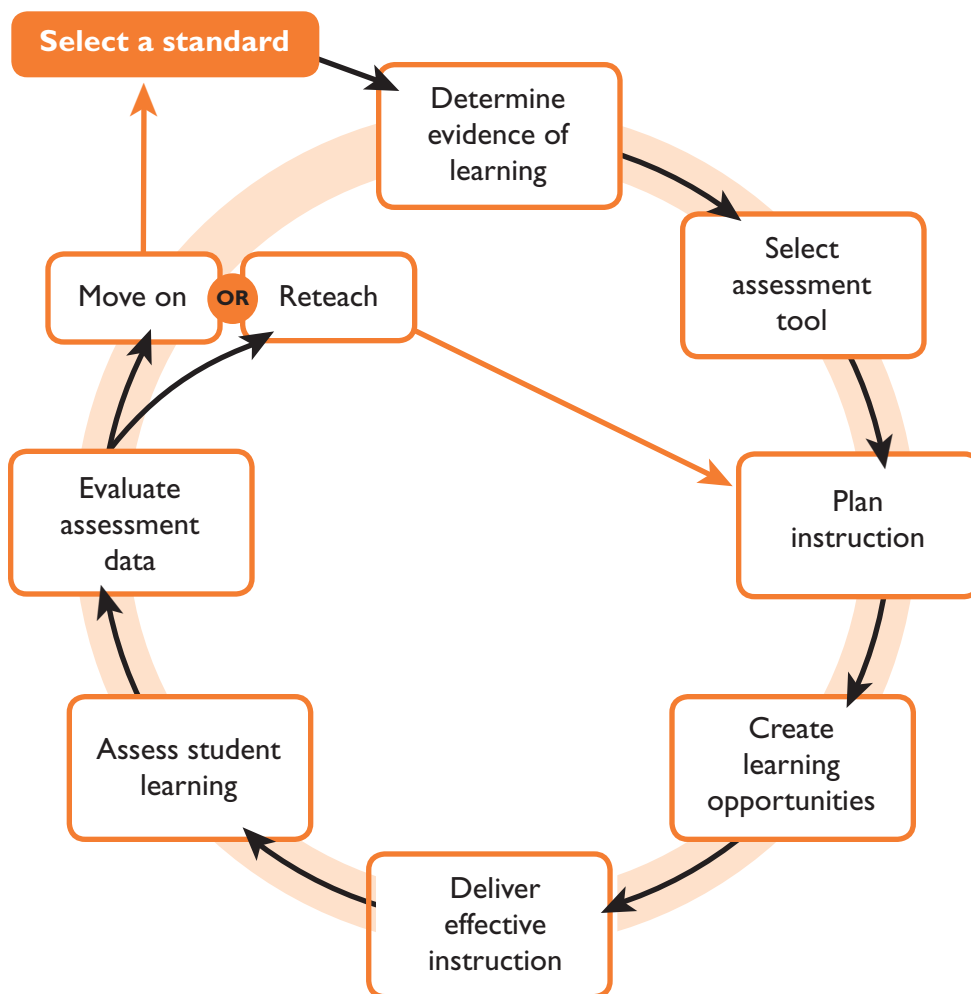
Select a standard

Determine evidence of learning

Select assessment tool

Plan instruction

Create learning opportunities

Deliver effective instruction

Assess student learning

Evaluate assessment data

Move on

OR

Reteach